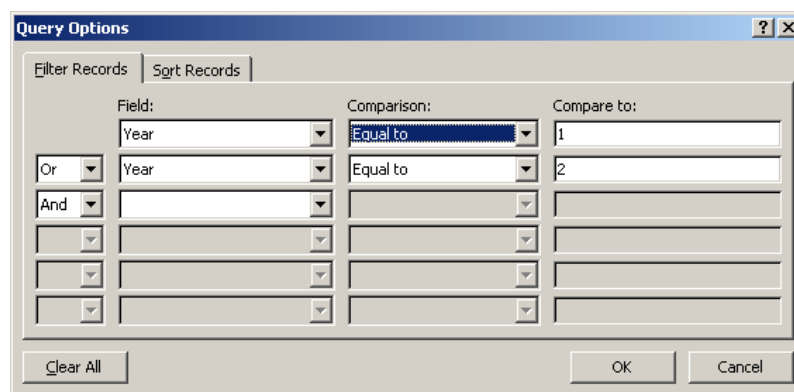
Query Options

?

X

Filter Records

Sort Records

|  | Field: | Comparison: | Compare to: |
|---|---|---|---|
|  | Year | Equal to | 1 |
| Or | Year | Equal to | 2 |
| And |  |  |  |
|  |  |  |  |
|  |  |  |  |
|  |  |  |  |

Clear All

OK

Cancel